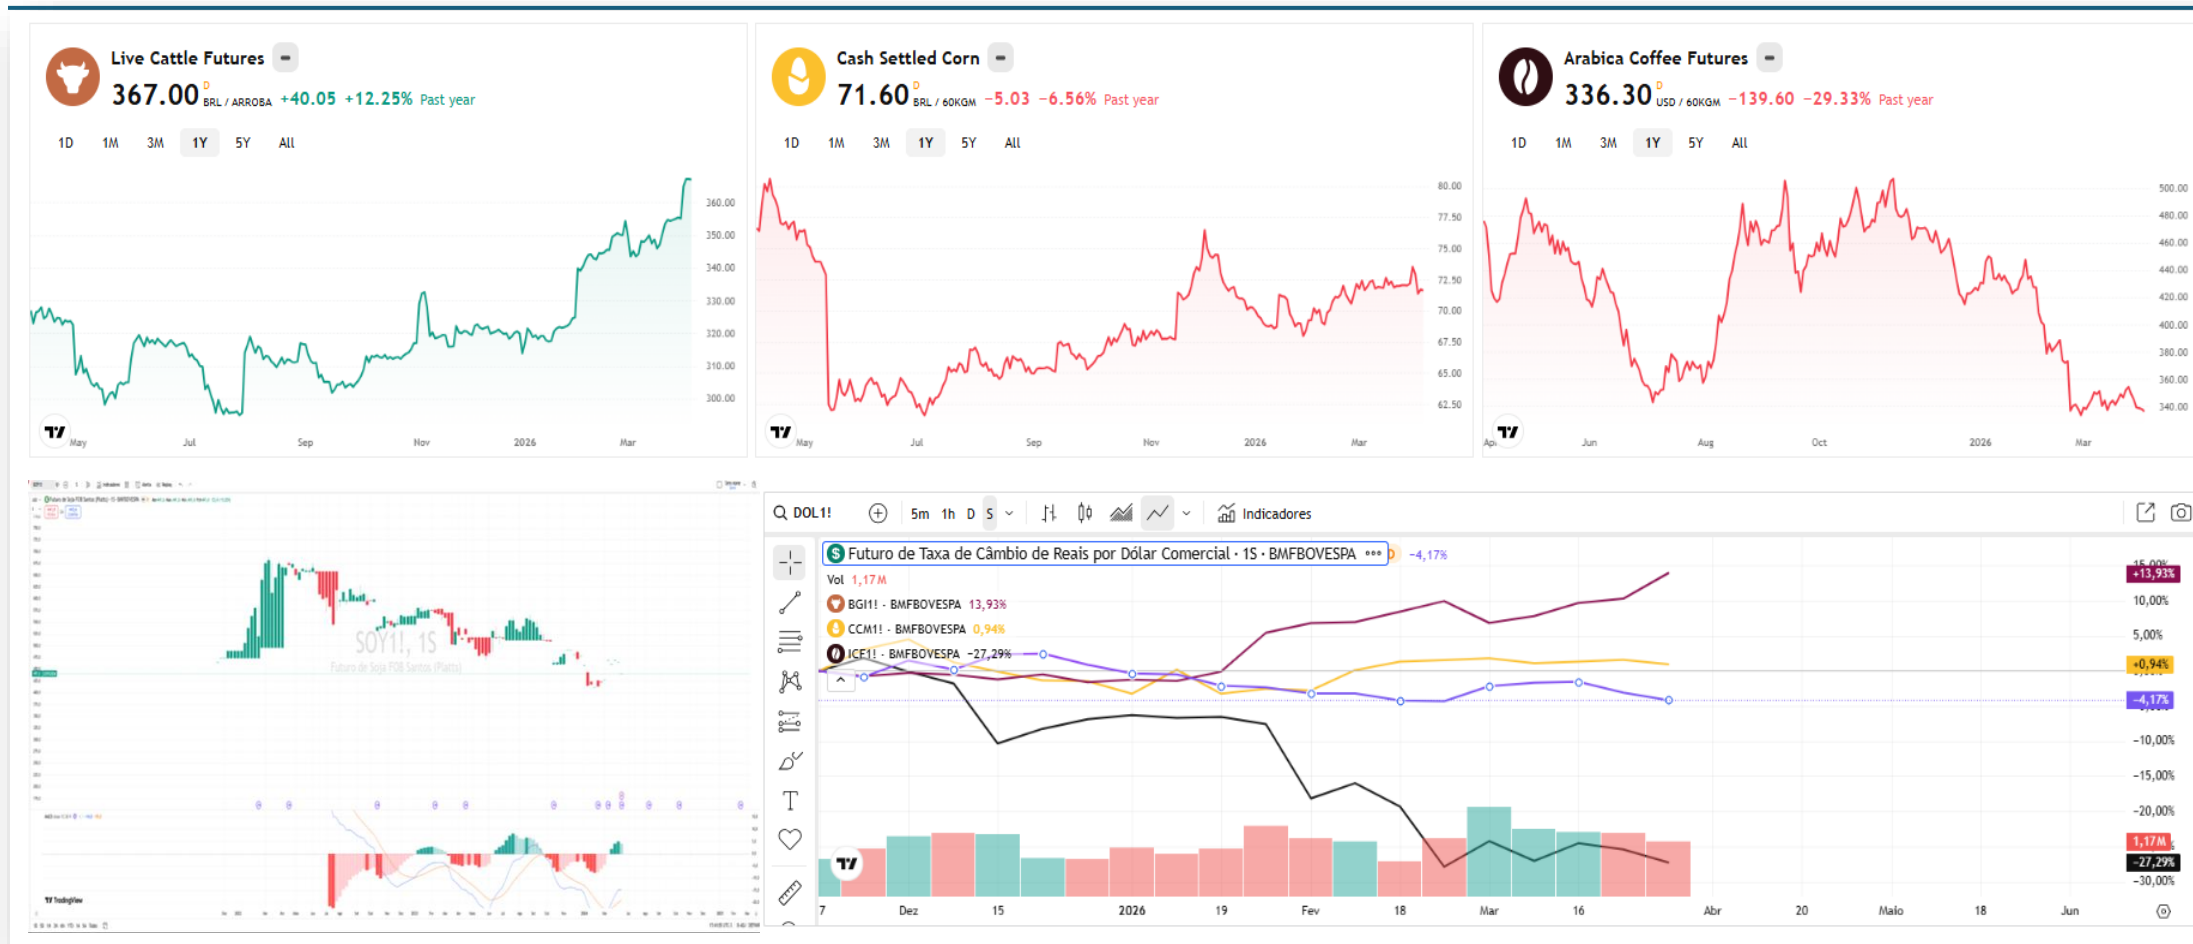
Live Cattle Futures
367.00 D BRL / ARROBA +40.05 +12.25% Past year
1D 1M 3M 1Y 5Y All
360.00
350.00
340.00
330.00
320.00
310.00
300.00
May Jul Sep Nov 2026 Mar

Cash Settled Corn
71.60 D BRL / 60KGM −5.03 −6.56% Past year
1D 1M 3M 1Y 5Y All
80.00
77.50
75.00
72.50
70.00
67.50
65.00
62.50
May Jul Sep Nov 2026 Mar

Arabica Coffee Futures
336.30 D USD / 60KGM −139.60 −29.33% Past year
1D 1M 3M 1Y 5Y All
500.00
480.00
460.00
440.00
420.00
400.00
380.00
360.00
340.00
Apr Jun Aug Oct 2026 Mar

SOY1!, 1S
Futuro de Soja FOB Santos (Platts)

DOL1! 5m 1h D S Indicadores
Futuro de Taxa de Câmbio de Reais por Dólar Comercial · 1S · BMFBOVESPA −4,17%
Vol 1,17 M
BGI1! · BMFBOVESPA 13,93%
CCM1! · BMFBOVESPA 0,94%
ICF1! · BMFBOVESPA −27,29%
15,00%
+13,93%
10,00%
5,00%
+0,94%
−4,17%
−10,00%
−15,00%
−20,00%
1,17M
−27,29%
−30,00%
7 Dez 15 2026 19 Fev 18 Mar 16 Abr 20 Maio 18 Jun